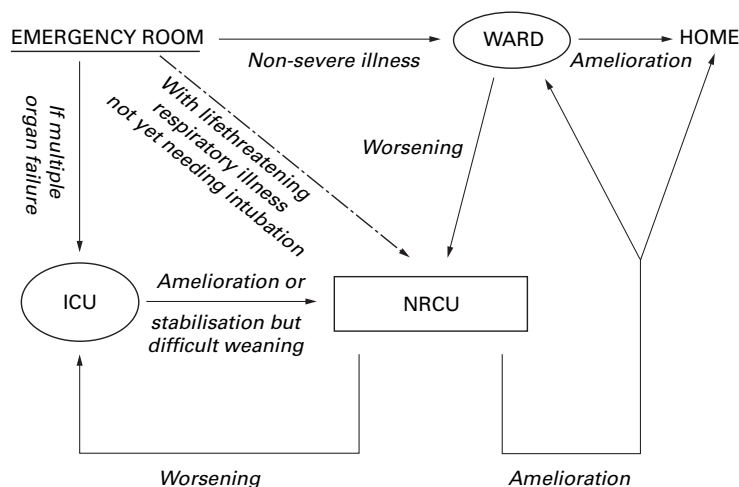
EMERGENCY ROOM

Non-severe illness

WARD

Amelioration

HOME

If multiple organ failure

With lifethreatening respiratory illness not yet needing intubation

Worsening

ICU

Amelioration or stabilisation but difficult weaning

NRCU

Worsening

Amelioration